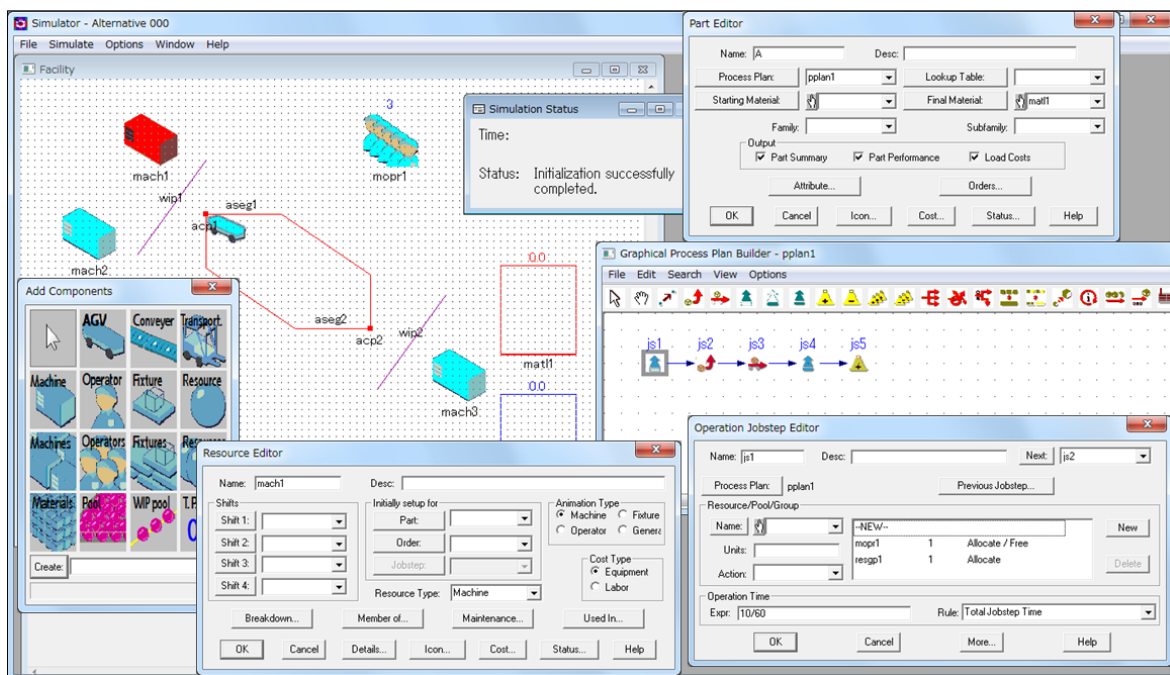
Simulator - Alternative 000
File Simulate Options Window Help

Facility
mach1
3
mopr1
wip1
aseg1
acp1
mach2
aseg2
acp2
wip2
0.0
matl1
0.0
mach3

Simulation Status
Time:
Status: Initialization successfully completed.

Part Editor
Name: A
Desc:
Process Plan: pplan1
Lookup Table:
Starting Material:
Final Material: matl1
Family:
Subfamily:
Output
Part Summary
Part Performance
Load Costs
Attribute...
Orders...
OK Cancel Icon... Cost... Status... Help

Graphical Process Plan Builder - pplan1
File Edit Search View Options
js1 js2 js3 js4 js5

Add Components
AGV Conveyor Transport
Machine Operator Fixture Resource
Machines Operators Fixtures Resources
Materials Pool WIP pool T.P
Create:

Resource Editor
Name: mach1
Desc:
Shifts
Shift 1:
Shift 2:
Shift 3:
Shift 4:
Initially setup for
Part:
Order:
Jobstep:
Animation Type
Machine Fixture
Operator Genera
Cost Type
Equipment
Labor
Resource Type: Machine
Breakdown... Member of... Maintenance... Used In...
OK Cancel Details... Icon... Cost... Status... Help

Operation Jobstep Editor
Name: js1
Desc:
Next: js2
Process Plan: pplan1
Previous Jobstep...
Resource/Pool/Group
Name:
Units:
Action:
--NEW--
mopr1 1 Allocate / Free
resgp1 1 Allocate
New
Delete
Operation Time
Expr: 10/60
Rule: Total Jobstep Time
OK Cancel More... Help